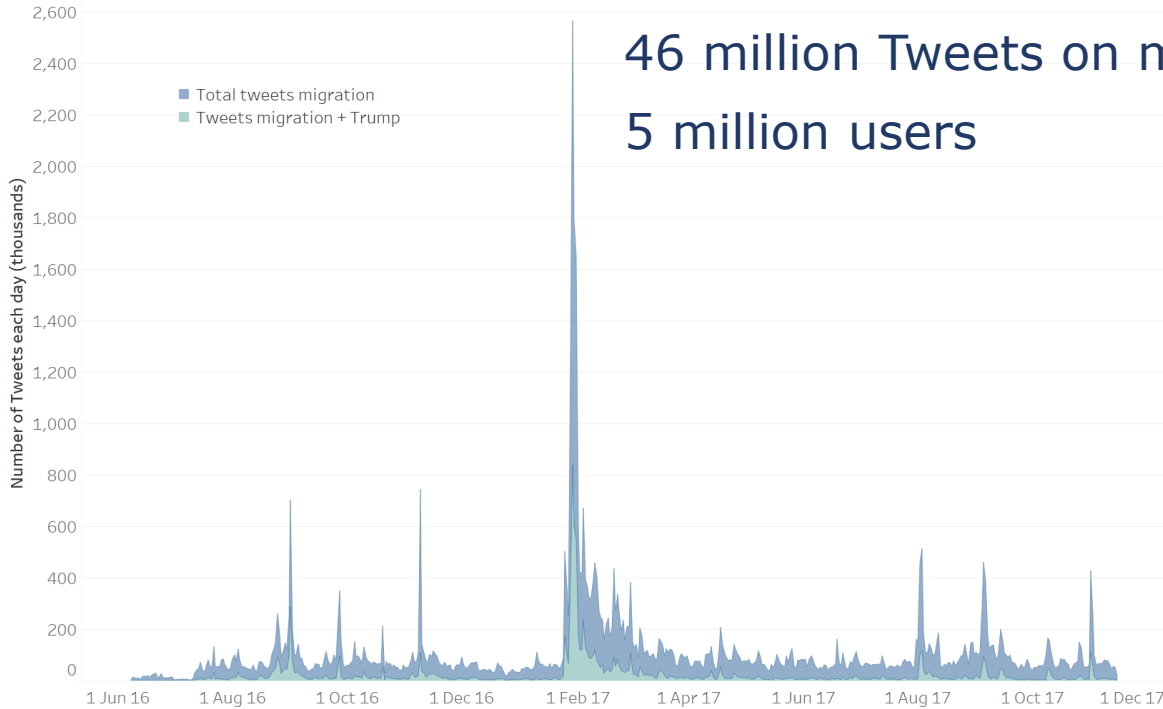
46 million Tweets on m
5 million users

Total tweets migration
Tweets migration + Trump

Number of Tweets each day (thousands)

2,600
2,400
2,200
2,000
1,800
1,600
1,400
1,200
1,000
800
600
400
200
0

1 Jun 16
1 Aug 16
1 Oct 16
1 Dec 16
1 Feb 17
1 Apr 17
1 Jun 17
1 Aug 17
1 Oct 17
1 Dec 17